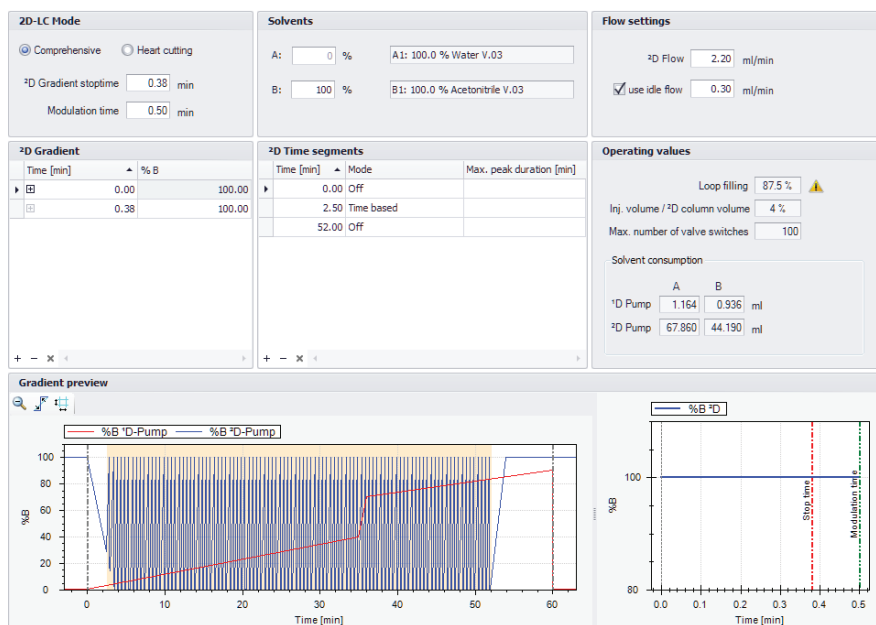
2D-LC Mode

Comprehensive Heart cutting

²D Gradient stoptime 0.38 min

Modulation time 0.50 min

Solvents

A: 0 % A1: 100.0 % Water V.03

B: 100 % B1: 100.0 % Acetonitrile V.03

Flow settings

²D Flow 2.20 ml/min

use idle flow 0.30 ml/min

²D Gradient

| Time [min] | % B |
|---|---|
| 0.00 | 100.00 |
| 0.38 | 100.00 |

+ − ×

²D Time segments

| Time [min] | Mode | Max. peak duration [min] |
|---|---|---|
| 0.00 | Off | |
| 2.50 | Time based | |
| 52.00 | Off | |

+ − ×

Operating values

Loop filling 87.5 %

Inj. volume / ²D column volume 4 %

Max. number of valve switches 100

Solvent consumption

| | A | B | |
|---|---|---|---|
| ¹D Pump | 1.164 | 0.936 | ml |
| ²D Pump | 67.860 | 44.190 | ml |

Gradient preview

%B ¹D-Pump %B ²D-Pump

%B

100 80 60 40 20 0

0 10 20 30 40 50 60

Time [min]

%B ²D

%B

100 80

Stop time

Modulation time

0.0 0.1 0.2 0.3 0.4 0.5

Time [min]